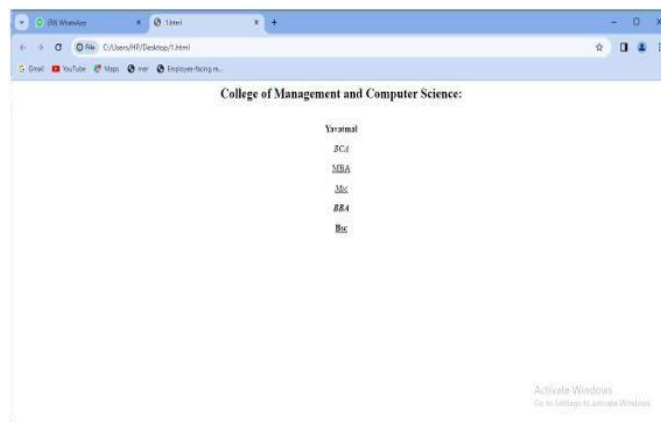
(18) WhatsApp
1.html
File C:/Users/HP/Desktop/1.html
Gmail YouTube Maps mer Employee-facing re...

College of Management and Computer Science:

Yavatmal

BCA

MBA

Msc

BBA

Bsc

Activate Windows
Go to Settings to activate Windows.